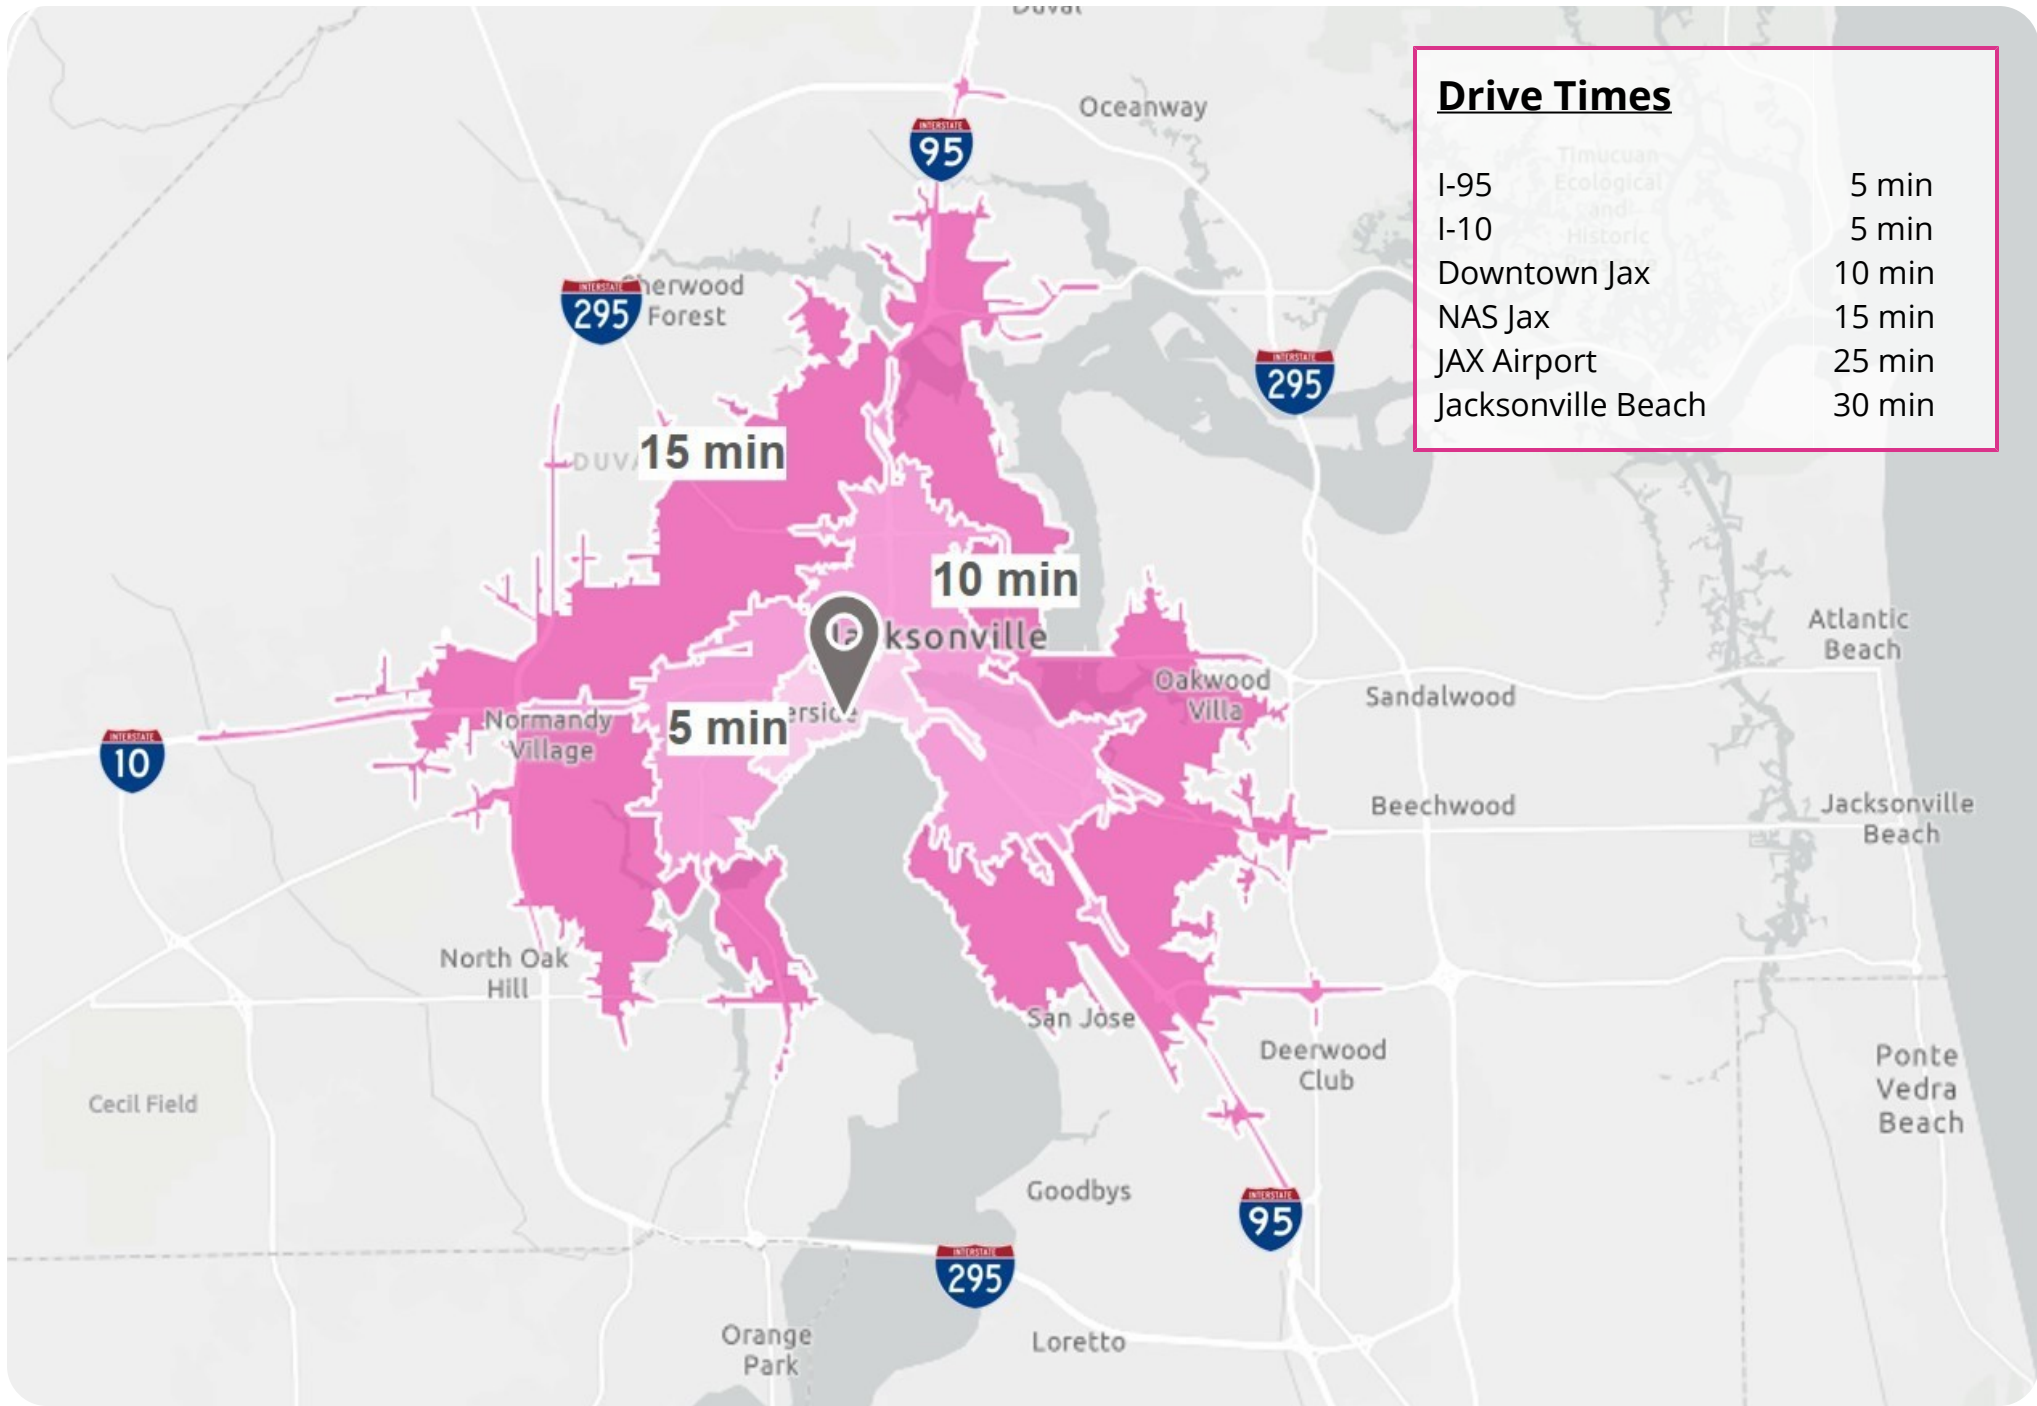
Duval

Drive Times

| | |
|---|---|
| I-95 | 5 min |
| I-10 | 5 min |
| Downtown Jax | 10 min |
| NAS Jax | 15 min |
| JAX Airport | 25 min |
| Jacksonville Beach | 30 min |

Oceanway

95

295 Sherwood Forest

295

15 min

DUVAL

10 min

Jacksonville

Atlantic Beach

Oakwood Villa

Sandalwood

Normandy Village

5 min

Riverside

10

Beechwood

Jacksonville Beach

North Oak Hill

San Jose

Deerwood Club

Ponte Vedra Beach

Cecil Field

Goodbys

95

295

Orange Park

Loretto